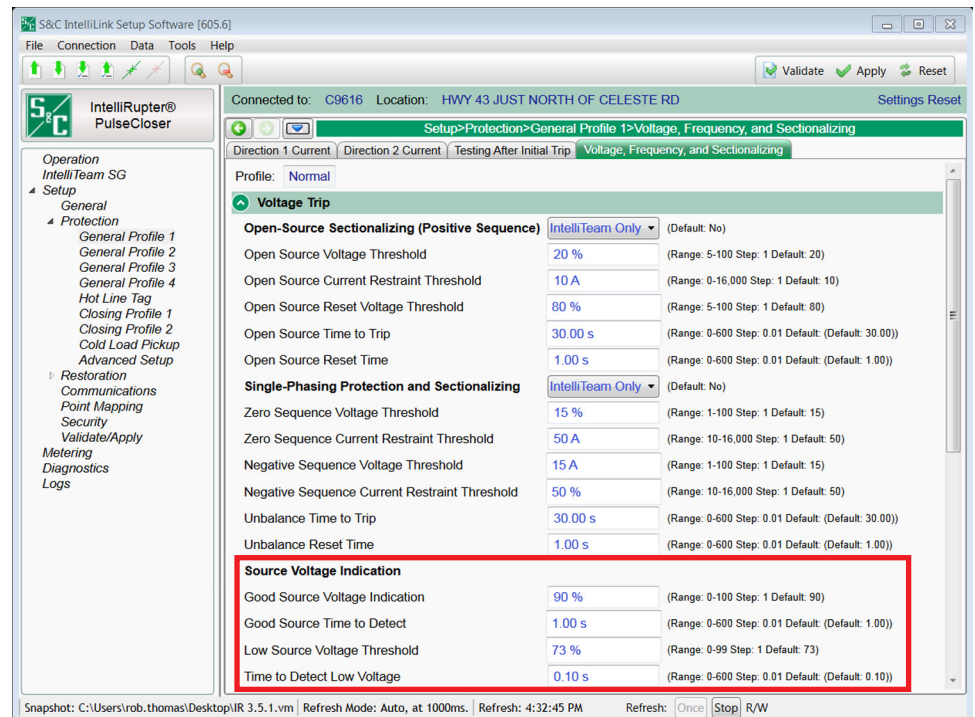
S&C IntelliLink Setup Software [605.6]

File Connection Data Tools Help

Validate Apply Reset

IntelliRupter® PulseCloser

Connected to: C9616 Location: HWY 43 JUST NORTH OF CELESTE RD Settings Reset

Setup>Protection>General Profile 1>Voltage, Frequency, and Sectionalizing

Direction 1 Current | Direction 2 Current | Testing After Initial Trip | Voltage, Frequency, and Sectionalizing

Operation
IntelliTeam SG
Setup
General
Protection
General Profile 1
General Profile 2
General Profile 3
General Profile 4
Hot Line Tag
Closing Profile 1
Closing Profile 2
Cold Load Pickup
Advanced Setup
Restoration
Communications
Point Mapping
Security
Validate/Apply
Metering
Diagnostics
Logs

Profile: Normal

Voltage Trip

| | | |
|---|---|---|
| Open-Source Sectionalizing (Positive Sequence) | IntelliTeam Only | (Default: No) |
| Open Source Voltage Threshold | 20 % | (Range: 5-100 Step: 1 Default: 20) |
| Open Source Current Restraint Threshold | 10 A | (Range: 0-16,000 Step: 1 Default: 10) |
| Open Source Reset Voltage Threshold | 80 % | (Range: 5-100 Step: 1 Default: 80) |
| Open Source Time to Trip | 30.00 s | (Range: 0-600 Step: 0.01 Default: (Default: 30.00)) |
| Open Source Reset Time | 1.00 s | (Range: 0-600 Step: 0.01 Default: (Default: 1.00)) |
| Single-Phasing Protection and Sectionalizing | IntelliTeam Only | (Default: No) |
| Zero Sequence Voltage Threshold | 15 % | (Range: 1-100 Step: 1 Default: 15) |
| Zero Sequence Current Restraint Threshold | 50 A | (Range: 10-16,000 Step: 1 Default: 50) |
| Negative Sequence Voltage Threshold | 15 A | (Range: 1-100 Step: 1 Default: 15) |
| Negative Sequence Current Restraint Threshold | 50 % | (Range: 10-16,000 Step: 1 Default: 50) |
| Unbalance Time to Trip | 30.00 s | (Range: 0-600 Step: 0.01 Default: (Default: 30.00)) |
| Unbalance Reset Time | 1.00 s | (Range: 0-600 Step: 0.01 Default: (Default: 1.00)) |
| Source Voltage Indication | | |
| Good Source Voltage Indication | 90 % | (Range: 0-100 Step: 1 Default: 90) |
| Good Source Time to Detect | 1.00 s | (Range: 0-600 Step: 0.01 Default: (Default: 1.00)) |
| Low Source Voltage Threshold | 73 % | (Range: 0-99 Step: 1 Default: 73) |
| Time to Detect Low Voltage | 0.10 s | (Range: 0-600 Step: 0.01 Default: (Default: 0.10)) |

Snapshot: C:\Users\rob.thomas\Desktop\IR 3.5.1.vm | Refresh Mode: Auto, at 1000ms. | Refresh: 4:32:45 PM Refresh: Once Stop R/W